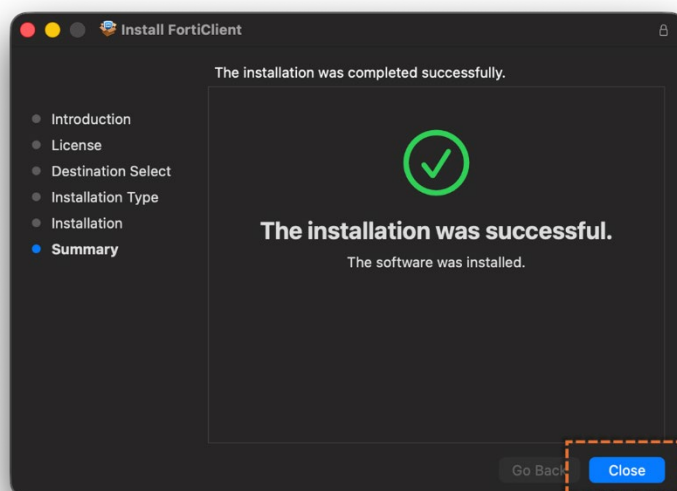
Install FortiClient

The installation was completed successfully.

Introduction
License
Destination Select
Installation Type
Installation
Summary

The installation was successful.

The software was installed.

Go Back
Close